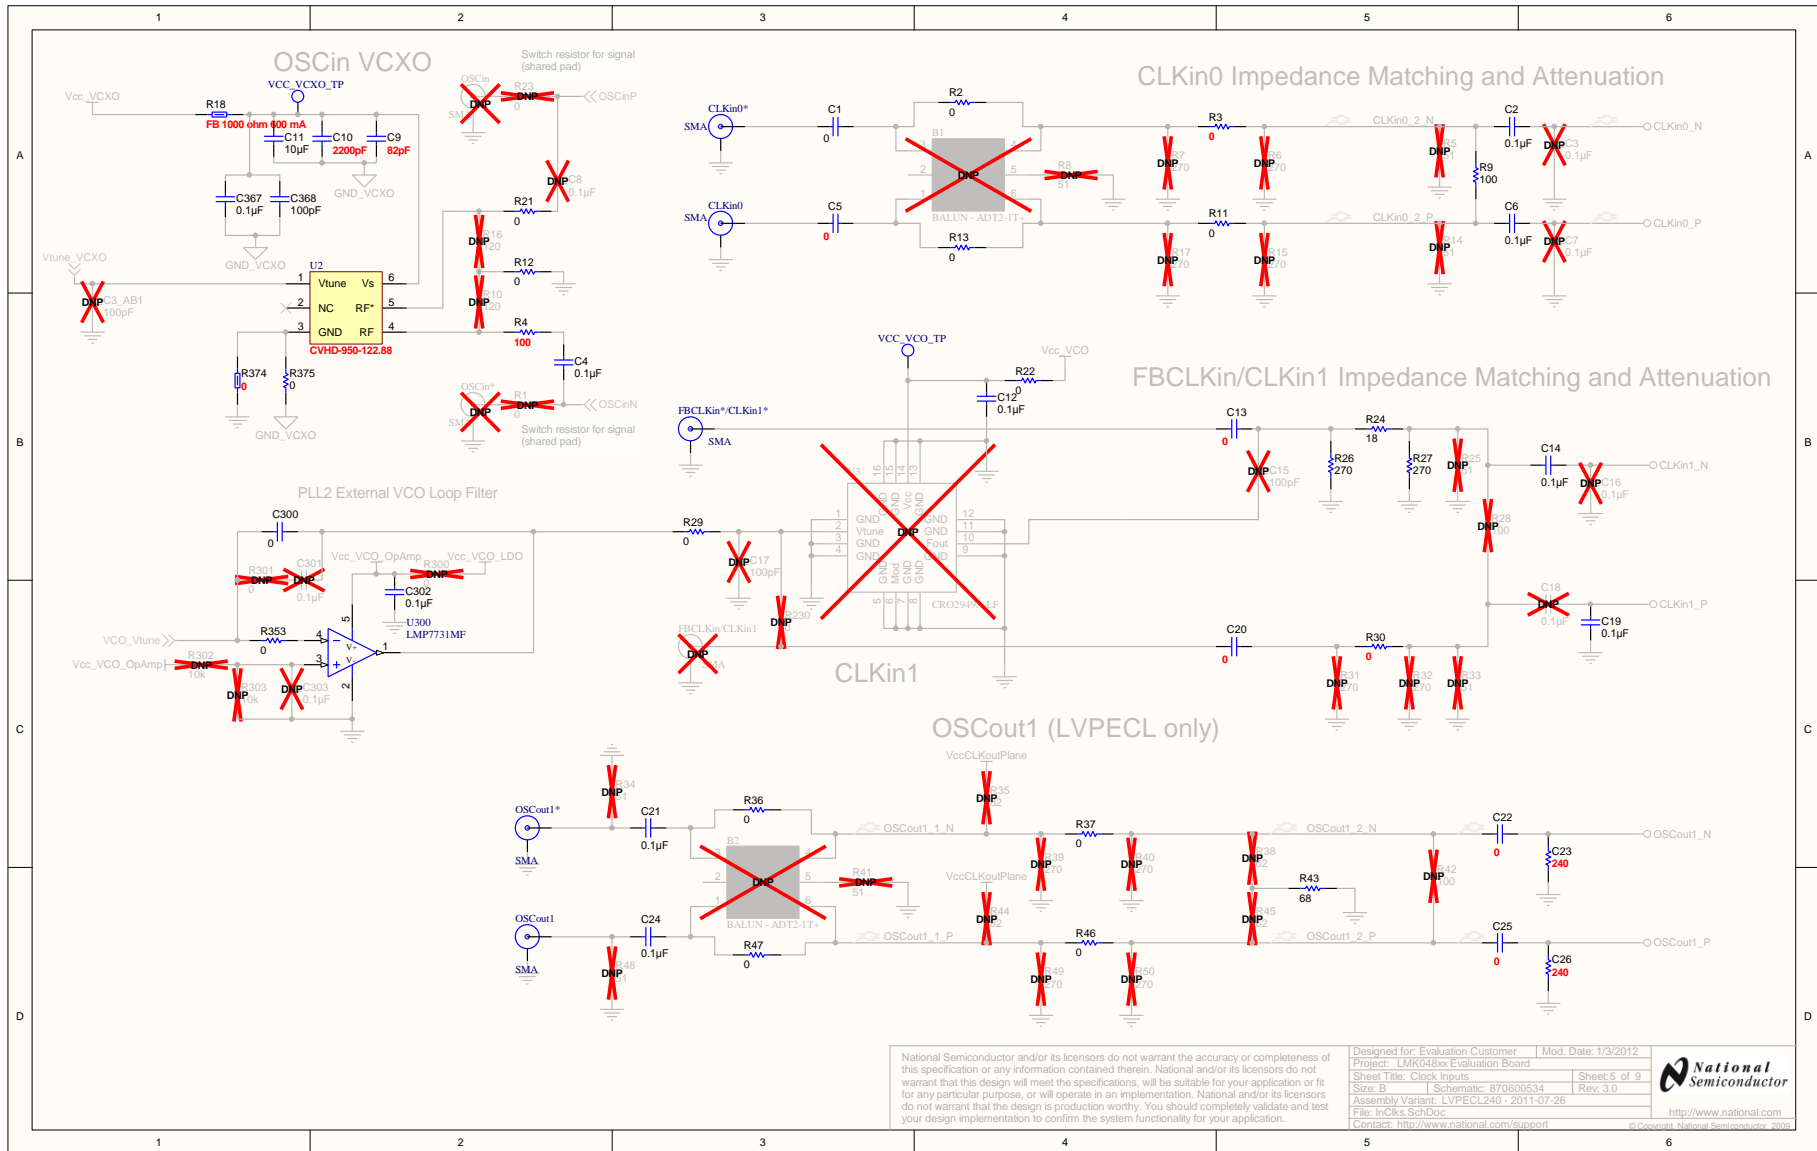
1 2 3 4 5 6

A

OSCin VCXO

Switch resistor for signal (shared pad)

Vcc_VCXO
VCC_VCXO_TP
R18
FB 1000 ohm 600 mA
C11 10µF
C10 2200pF
C9 82pF
OSCin
SMA
R23 DNP 0
DNP
OSCinP
C8 DNP 0.1µF
C367 0.1µF
C368 100pF
GND_VCXO
GND_VCXO
Vtune_VCXO
DNP C3_AB1 100pF
U2
1 Vtune Vs 6
2 NC RF* 5
3 GND RF 4
CVHD-950-122.88
R21 0
R16 DNP 120
R12 0
R10 DNP 120
R4 100
C4 0.1µF
R374 0
R375 0
GND_VCXO
OSCin*
SMA
DNP
R1 DNP 0
OSCinN
Switch resistor for signal (shared pad)

CLKin0 Impedance Matching and Attenuation

CLKin0*
SMA
C1 0
R2 0
B1
BALUN - ADT2-1T+
DNP
R8 DNP 51
R13 0
CLKin0
SMA
C5 0
R3 0
R11 0
R7 DNP 270
R6 DNP 270
R17 DNP 270
R15 DNP 270
CLKin0_2_N
CLKin0_2_P
R5 DNP 51
R9 100
R14 DNP 51
C2 0.1µF
C6 0.1µF
C3 DNP 0.1µF
C7 DNP 0.1µF
CLKin0_N
CLKin0_P

B

VCC_VCO_TP
Vcc_VCO
R22 0
C12 0.1µF
FBCLKin/CLKin1 Impedance Matching and Attenuation
FBCLKin*/CLKin1*
SMA
C13 0
R24 18
R26 270
R27 270
R25 DNP 51
C15 DNP 100pF
C14 0.1µF
C16 DNP 0.1µF
CLKin1_N
R28 DNP 100
C18 DNP 0.1µF
C19 0.1µF
CLKin1_P
GND Vtune GND GND
GND GND Fout GND
GND Mod GND GND
GND GND Vcc GND
DNP
CRO2949A-LF
12 11 10 9
1 2 3 4
13 16 15 14
5 6 7 8

PLL2 External VCO Loop Filter
C300 0
R29 0
C17 DNP 100pF
R230 DNP 0
R301 DNP 0
C301 DNP 0.1µF
Vcc_VCO_OpAmp
R300 DNP 0
Vcc_VCO_LDO
C302 0.1µF
U300
LMP7731MF
VCO_Vtune
R353 0
Vcc_VCO_OpAmp
R302 DNP 10k
R303 DNP 10k
C303 DNP 0.1µF
FBCLKin/CLKin1
DNP
SMA
CLKin1
C20 0
R30 0
R31 DNP 270
R32 DNP 270
R33 DNP 51

C

OSCout1 (LVPECL only)
VccCLKoutPlane
R34 DNP 51
R35 DNP 82
OSCout1*
SMA
C21 0.1µF
R36 0
B2
BALUN - ADT2-1T+
DNP
R41 DNP 51
OSCout1_1_N
R37 0
R39 DNP 270
R40 DNP 270
VccCLKoutPlane
R38 DNP 82
OSCout1_2_N
R43 68
R42 DNP 100
R45 DNP 82
C22 0
C23 240
OSCout1_N
R44 DNP 82
OSCout1
SMA
C24 0.1µF
R47 0
R48 DNP 51
OSCout1_1_P
R46 0
R49 DNP 270
R50 DNP 270
OSCout1_2_P
C25 0
C26 240
OSCout1_P

D

National Semiconductor and/or its licensors do not warrant the accuracy or completeness of this specification or any information contained therein. National and/or its licensors do not warrant that this design will meet the specifications, will be suitable for your application or fit for any particular purpose, or will operate in an implementation. National and/or its licensors do not warrant that the design is production worthy. You should completely validate and test your design implementation to confirm the system functionality for your application.

Designed for: Evaluation Customer | Mod. Date: 1/3/2012
Project: LMK048xx Evaluation Board
Sheet Title: Clock Inputs | Sheet: 5 of 9
Size: B | Schematic: 870600534 | Rev: 3.0
Assembly Variant: LVPECL240 - 2011-07-26
File: InClks.SchDoc
Contact: http://www.national.com/support

National Semiconductor
http://www.national.com
© Copyright, National Semiconductor, 2009